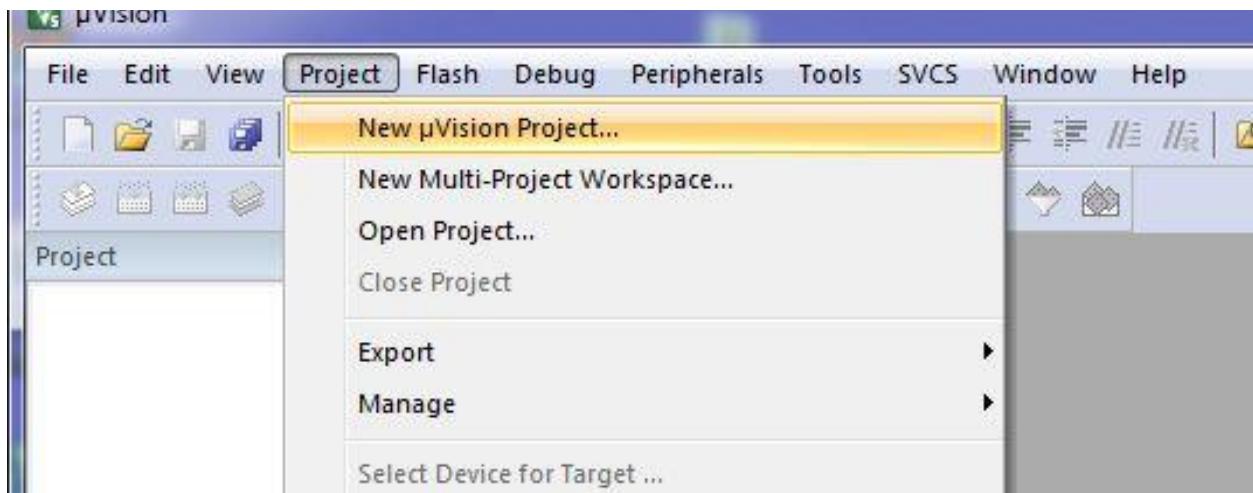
µVision

File Edit View Project Flash Debug Peripherals Tools SVCS Window Help

Project

New µVision Project...
New Multi-Project Workspace...
Open Project...
Close Project
Export
Manage
Select Device for Target ...